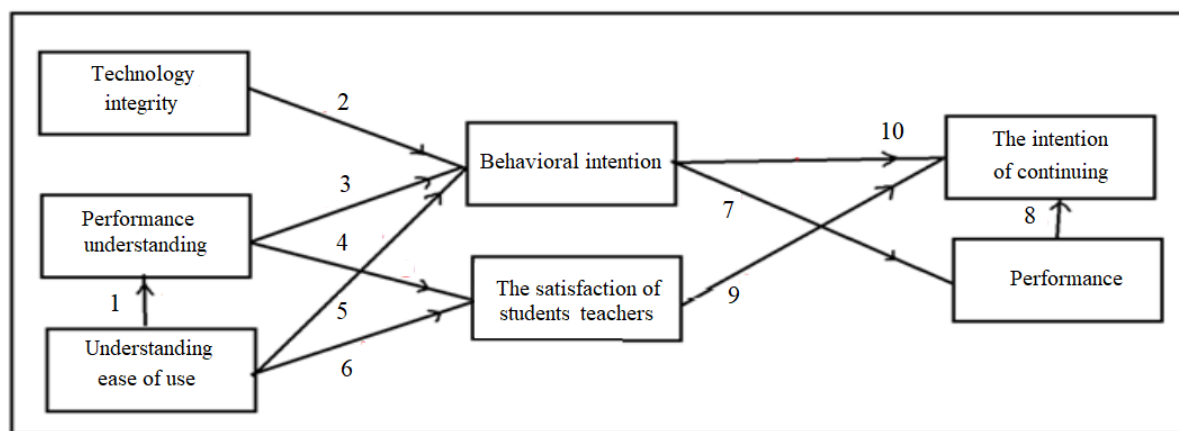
Technology integrity

2

Behavioral intention

10

The intention of continuing

3

Performance understanding

4

7

8

1

The satisfaction of students teachers

9

Performance

5

Understanding ease of use

6